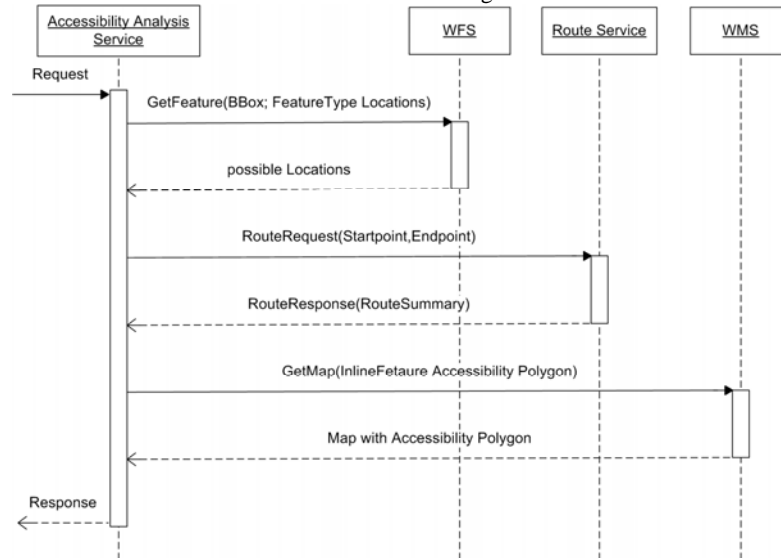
Accessibility Analysis Service

WFS

Route Service

WMS

Request

GetFeature(BBox; FeatureType Locations)

possible Locations

RouteRequest(Startpoint,Endpoint)

RouteResponse(RouteSummary)

GetMap(InlineFetaure Accessibility Polygon)

Map with Accessibility Polygon

Response